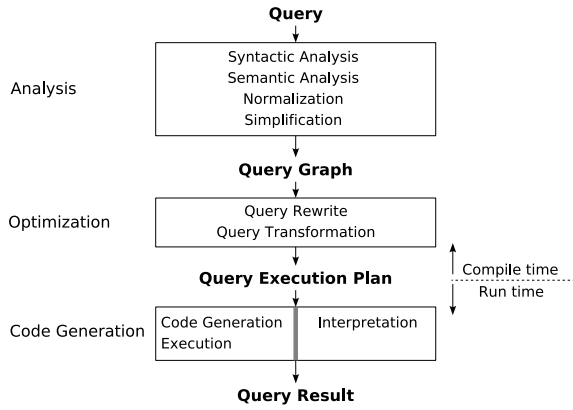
Query

Analysis

Syntactic Analysis
Semantic Analysis
Normalization
Simplification

Query Graph

Optimization

Query Rewrite
Query Transformation

Query Execution Plan

Compile time
Run time

Code Generation

Code Generation
Execution

Interpretation

Query Result